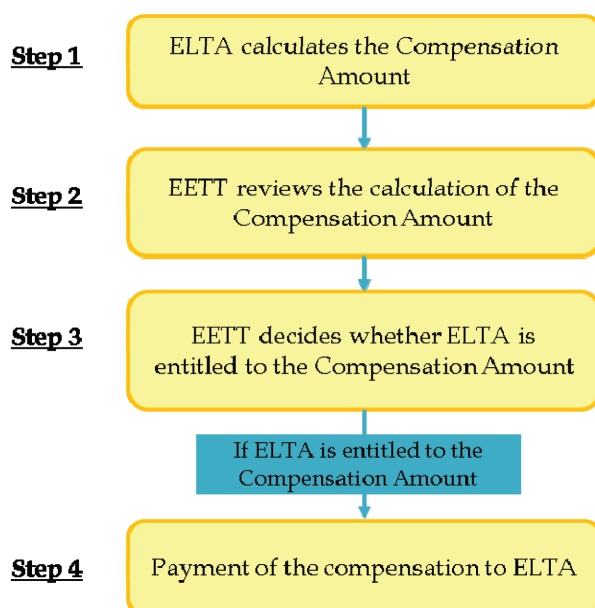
Step 1

ELTA calculates the Compensation Amount

Step 2

EETT reviews the calculation of the Compensation Amount

Step 3

EETT decides whether ELTA is entitled to the Compensation Amount

If ELTA is entitled to the Compensation Amount

Step 4

Payment of the compensation to ELTA